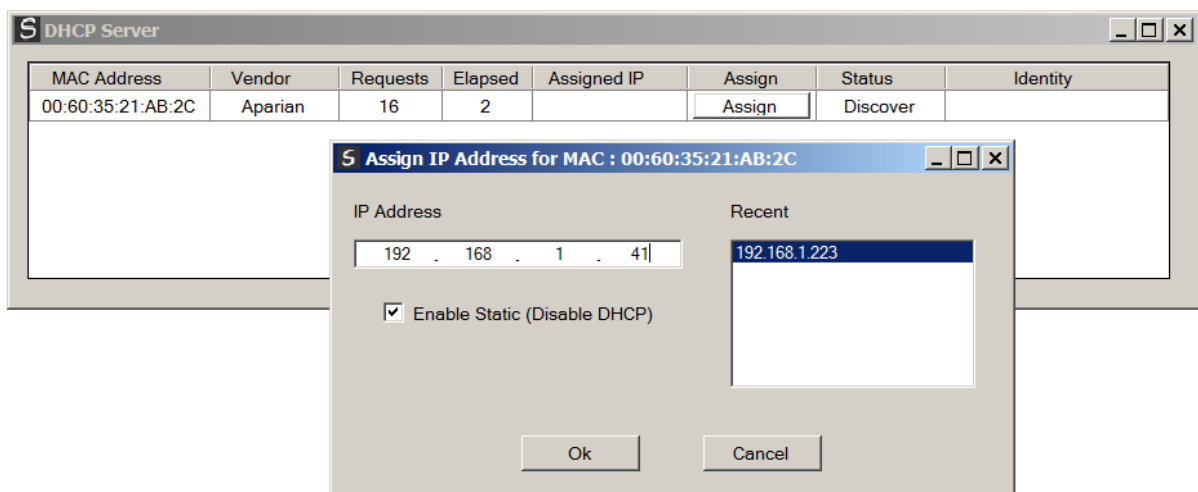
S DHCP Server

| MAC Address | Vendor | Requests | Elapsed | Assigned IP | Assign | Status | Identity |
|---|---|---|---|---|---|---|---|
| 00:60:35:21:AB:2C | Aparian | 16 | 2 | | Assign | Discover | |

S Assign IP Address for MAC : 00:60:35:21:AB:2C

IP Address

192 . 168 . 1 . 41

Recent

192.168.1.223

Enable Static (Disable DHCP)

Ok

Cancel